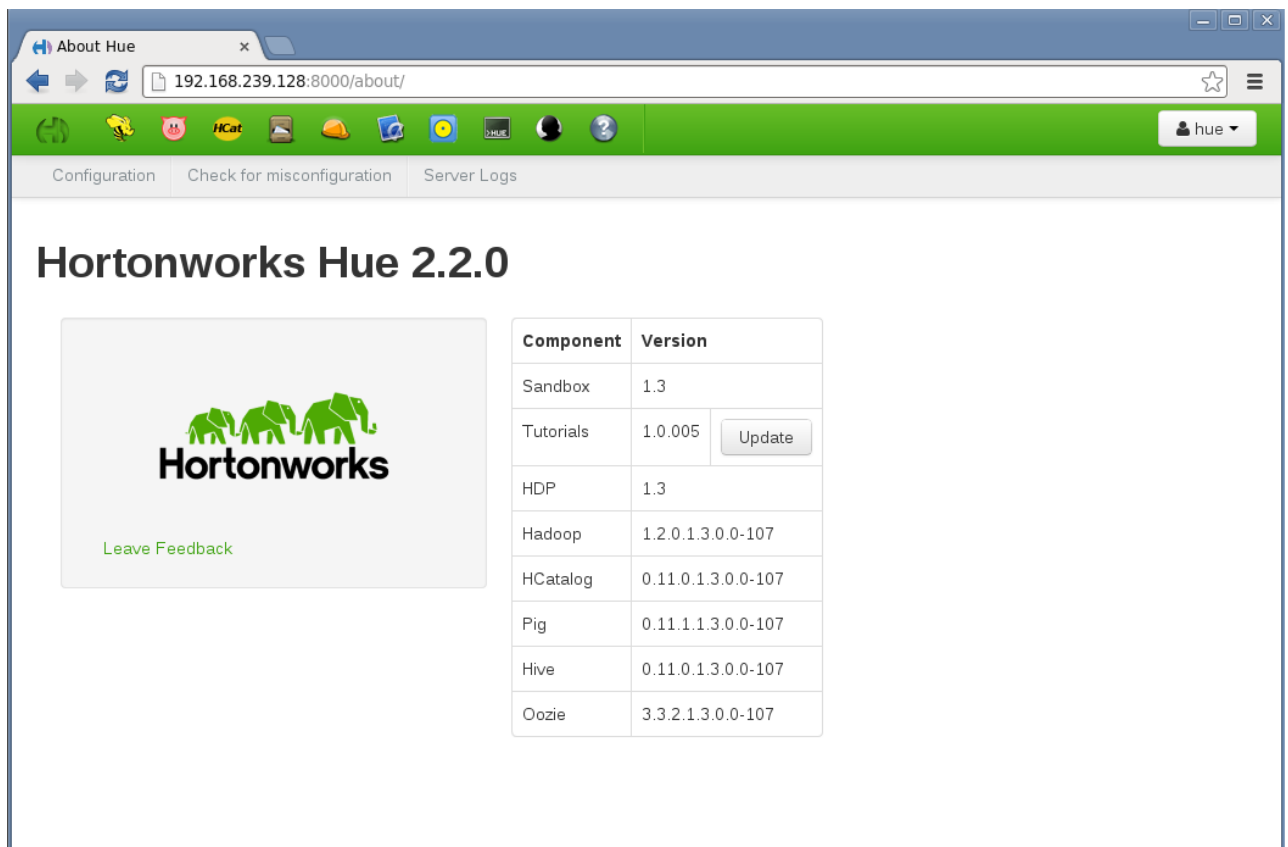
About Hue ×

192.168.239.128:8000/about/

HCat

>HUE

hue

Configuration Check for misconfiguration Server Logs

Hortonworks Hue 2.2.0

Hortonworks

Leave Feedback

| Component | Version |
|---|---|
| Sandbox | 1.3 |
| Tutorials | 1.0.005 Update |
| HDP | 1.3 |
| Hadoop | 1.2.0.1.3.0.0-107 |
| HCatalog | 0.11.0.1.3.0.0-107 |
| Pig | 0.11.1.1.3.0.0-107 |
| Hive | 0.11.0.1.3.0.0-107 |
| Oozie | 3.3.2.1.3.0.0-107 |